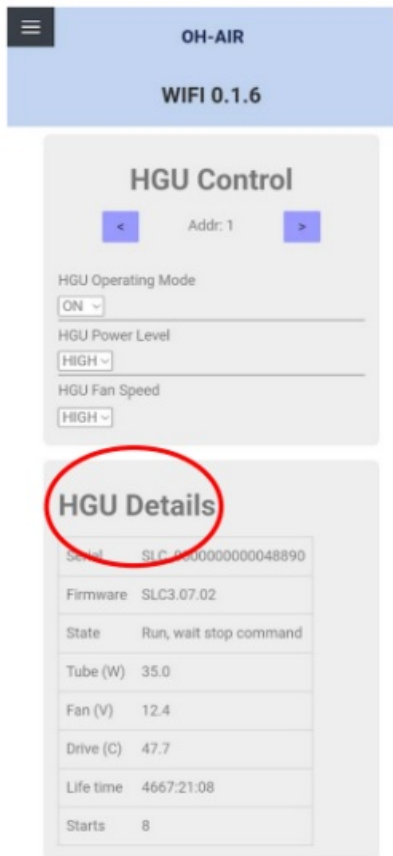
OH-AIR

WIFI 0.1.6

HGU Control

<

Addr: 1

>

HGU Operating Mode

ON

HGU Power Level

HIGH

HGU Fan Speed

HIGH

HGU Details

| | |
|---|---|
| Serial | SLC_0000000000048890 |
| Firmware | SLC3.07.02 |
| State | Run, wait stop command |
| Tube (W) | 35.0 |
| Fan (V) | 12.4 |
| Drive (C) | 47.7 |
| Life time | 4667:21:08 |
| Starts | 8 |